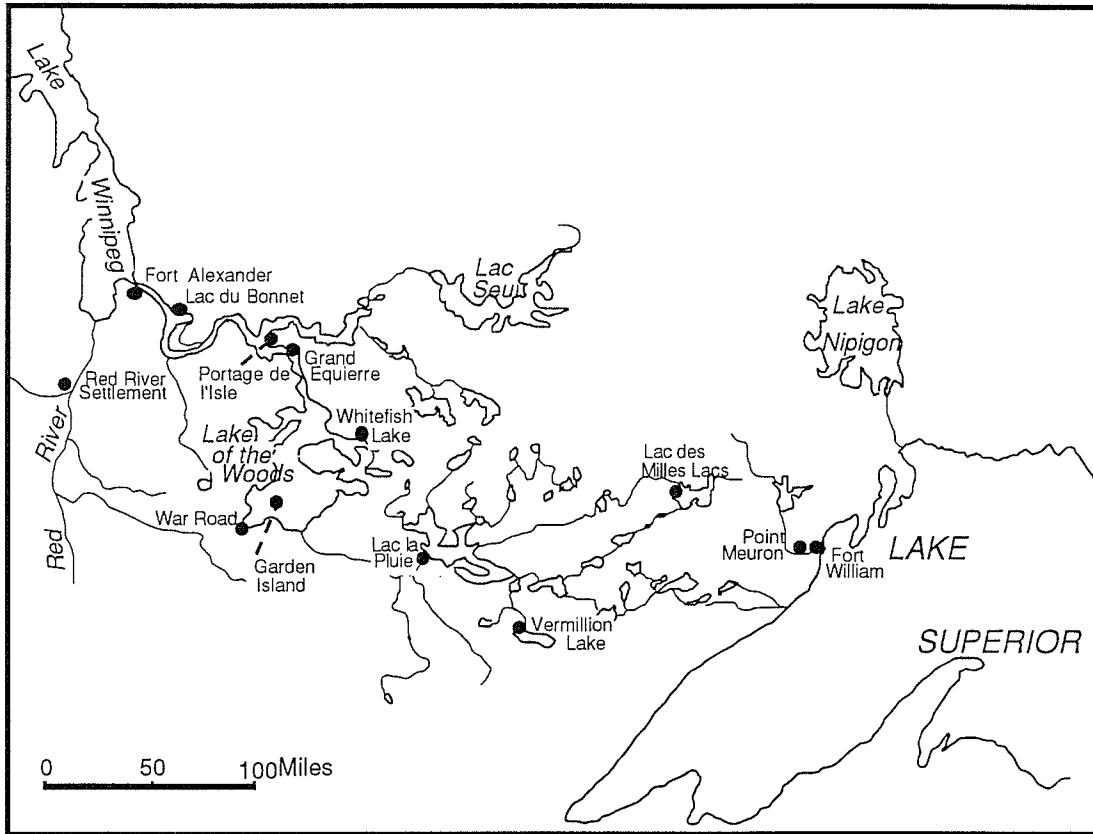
Lake

Winnipeg

Fort Alexander

Lac du Bonnet

Lac Seul

Lake Nipigon

Portage de l'Isle

Grand Equierre

Red River Settlement

Whitefish Lake

Lake of the Woods

River

Red

Lac des Milles Lacs

War Road

Garden Island

Lac la Pluie

Point Meuron

Fort William

LAKE

Vermillion Lake

SUPERIOR

0 50 100Miles